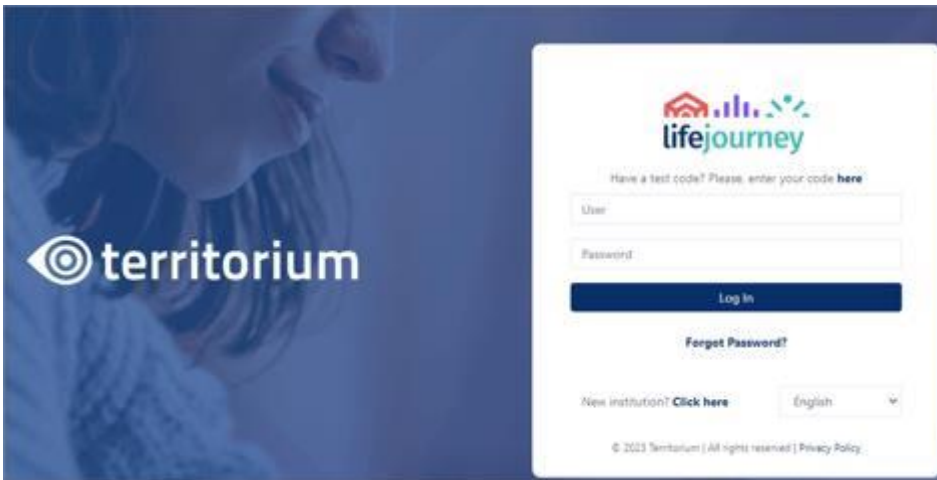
territorium

lifejourney

Have a test code? Please, enter your code here

User

Password

Log In

Forget Password?

New institution? Click here

English

© 2023 Territorium | All rights reserved | Privacy Policy